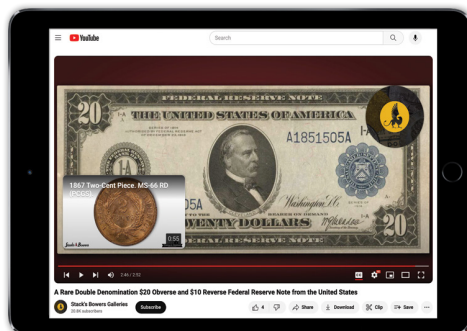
YouTube

Search

FEDERAL RESERVE NOTE

20

THE UNITED STATES OF AMERICA

A1851505A

20

1867 Two-Cent Piece. MS-66 RD (PCGS)

0:55

5A

TWENTY DOLLARS

FEDERAL RESERVE NOTE

20

2:45 / 2:52

A Rare Double Denomination $20 Obverse and $10 Reverse Federal Reserve Note from the United States

Stack's Bowers Galleries

20.6K subscribers

Subscribe

4

Share

Download

Clip

Save

...